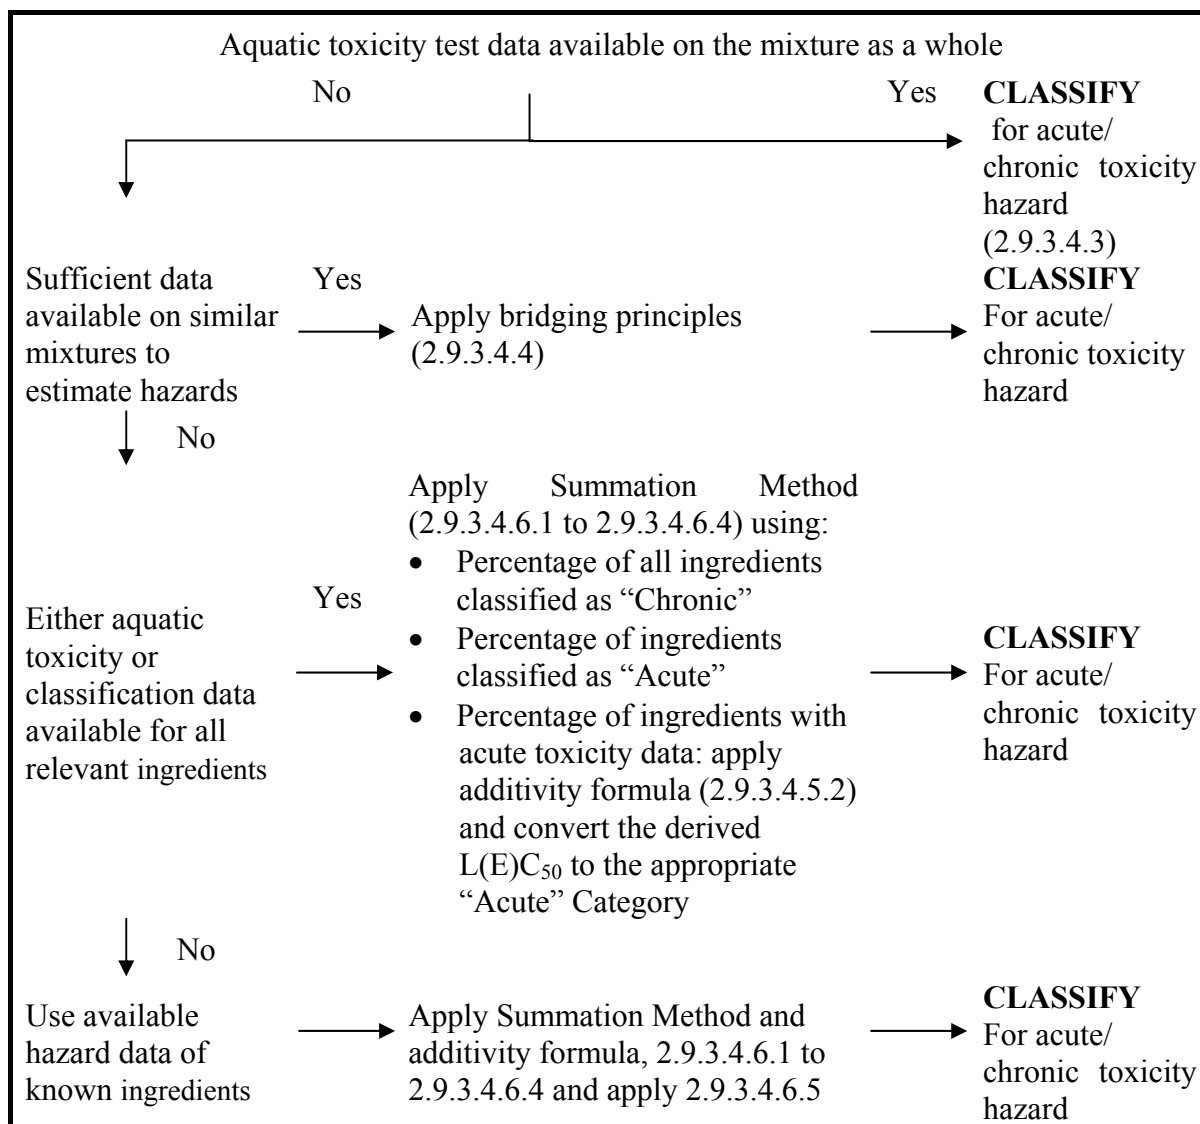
Aquatic toxicity test data available on the mixture as a whole

No

Yes

**CLASSIFY** for acute/ chronic toxicity hazard (2.9.3.4.3)

Sufficient data available on similar mixtures to estimate hazards

Yes

Apply bridging principles (2.9.3.4.4)

**CLASSIFY** For acute/ chronic toxicity hazard

No

Either aquatic toxicity or classification data available for all relevant ingredients

Yes

Apply Summation Method (2.9.3.4.6.1 to 2.9.3.4.6.4) using:
- Percentage of all ingredients classified as "Chronic"
- Percentage of ingredients classified as "Acute"
- Percentage of ingredients with acute toxicity data: apply additivity formula (2.9.3.4.5.2) and convert the derived $L(E)C_{50}$ to the appropriate "Acute" Category

**CLASSIFY** For acute/ chronic toxicity hazard

No

Use available hazard data of known ingredients

Apply Summation Method and additivity formula, 2.9.3.4.6.1 to 2.9.3.4.6.4 and apply 2.9.3.4.6.5

**CLASSIFY** For acute/ chronic toxicity hazard